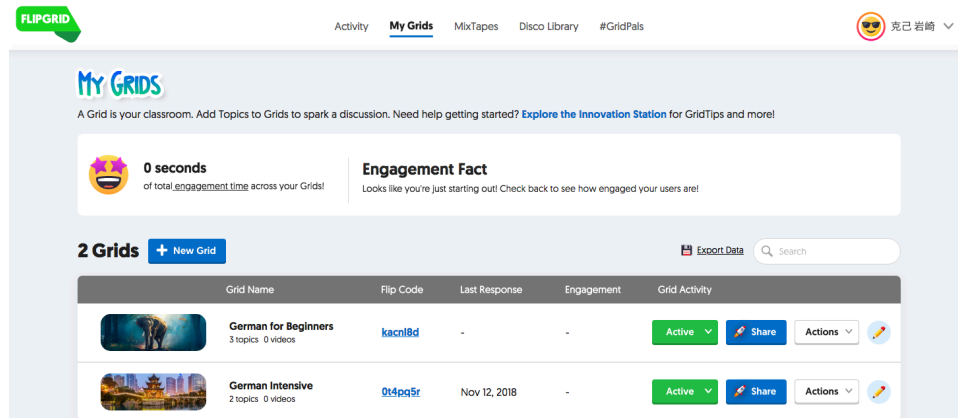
FLIPGRID

Activity My Grids MixTapes Disco Library #GridPals

克己 岩崎

MY GRIDS

A Grid is your classroom. Add Topics to Grids to spark a discussion. Need help getting started? Explore the Innovation Station for GridTips and more!

0 seconds
of total engagement time across your Grids!

Engagement Fact
Looks like you're just starting out! Check back to see how engaged your users are!

2 Grids + New Grid

Export Data Search

| | Grid Name | Flip Code | Last Response | Engagement | Grid Activity |
|---|---|---|---|---|---|
| | German for Beginners 3 topics 0 videos | kacnl8d | - | - | Active Share Actions |
| | German Intensive 2 topics 0 videos | 0t4pq5r | Nov 12, 2018 | - | Active Share Actions |